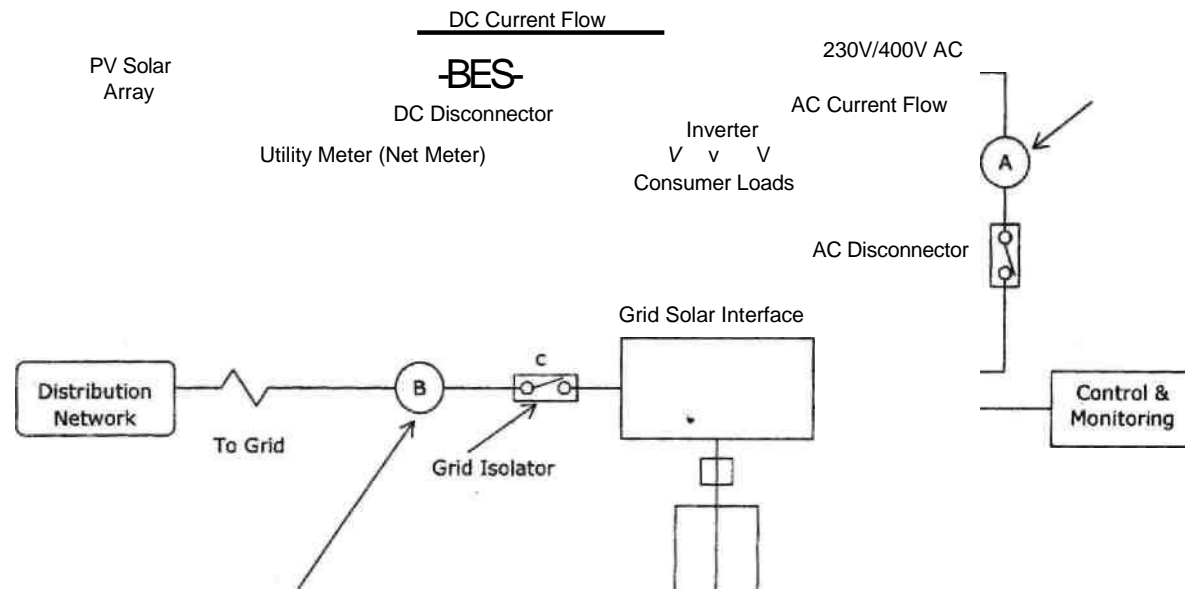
DC Current Flow

PV Solar Array

-BES-

DC Disconnector

230V/400V AC

AC Current Flow

Inverter

V v V

Consumer Loads

Utility Meter (Net Meter)

A

AC Disconnector

Grid Solar Interface

Distribution Network

To Grid

B

C

Grid Isolator

Control & Monitoring